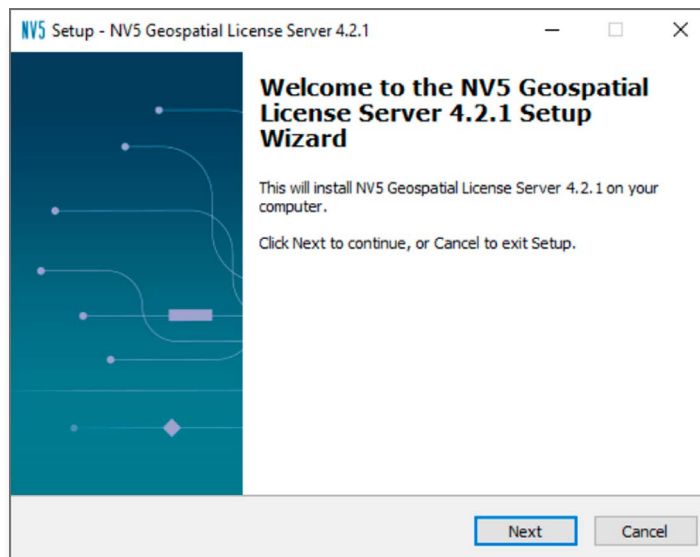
NV5 Setup - NV5 Geospatial License Server 4.2.1

Welcome to the NV5 Geospatial License Server 4.2.1 Setup Wizard

This will install NV5 Geospatial License Server 4.2.1 on your computer.

Click Next to continue, or Cancel to exit Setup.

Next

Cancel